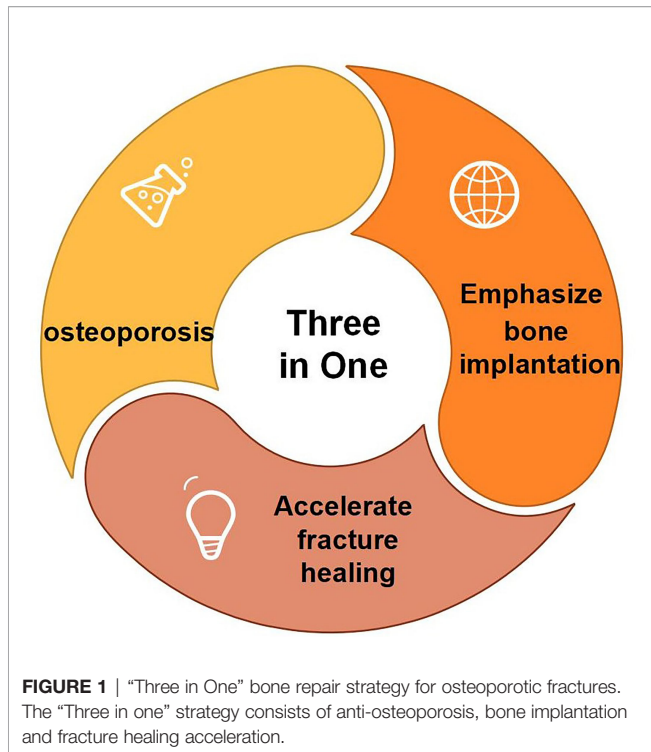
osteoporosis

Three in One

Emphasize bone implantation

Accelerate fracture healing

**FIGURE 1** | “Three in One” bone repair strategy for osteoporotic fractures. The “Three in one” strategy consists of anti-osteoporosis, bone implantation and fracture healing acceleration.